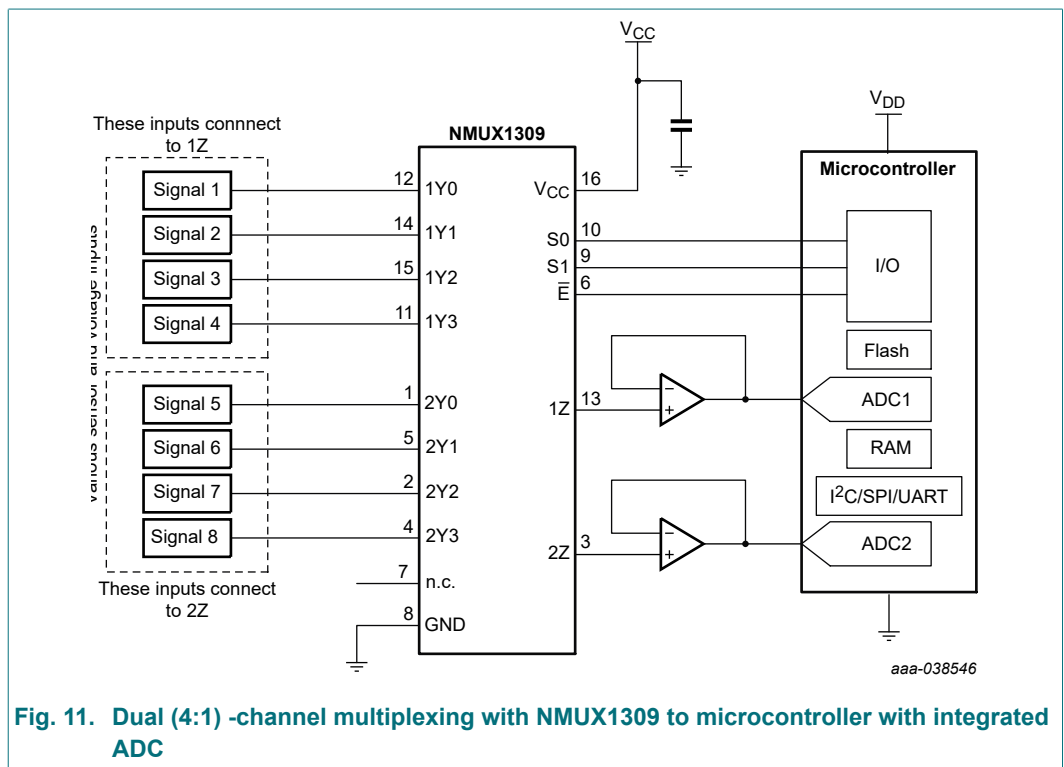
$V_{CC}$

$V_{DD}$

These inputs connnect to 1Z

NMUX1309

Microcontroller

various sensor and voltage inputs

Signal 1
Signal 2
Signal 3
Signal 4
Signal 5
Signal 6
Signal 7
Signal 8

12 1Y0
14 1Y1
15 1Y2
11 1Y3
1 2Y0
5 2Y1
2 2Y2
4 2Y3
7 n.c.
8 GND

$V_{CC}$ 16
S0 10
S1 9
$\overline{E}$ 6
1Z 13
2Z 3

I/O
Flash
ADC1
RAM
I$^2$C/SPI/UART
ADC2

These inputs connect to 2Z

aaa-038546

Fig. 11. Dual (4:1) -channel multiplexing with NMUX1309 to microcontroller with integrated ADC